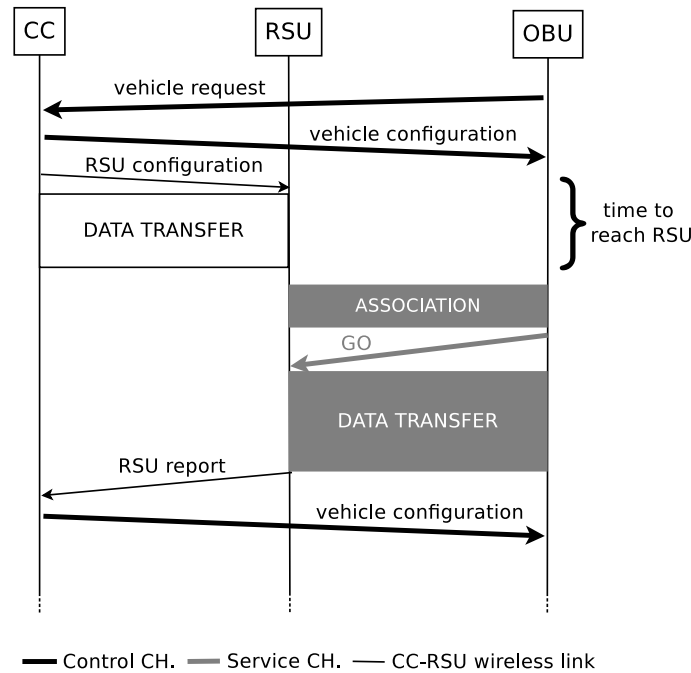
CC
RSU
OBU

vehicle request
vehicle configuration
RSU configuration
DATA TRANSFER
time to reach RSU
ASSOCIATION
GO
DATA TRANSFER
RSU report
vehicle configuration

Control CH. Service CH. CC-RSU wireless link